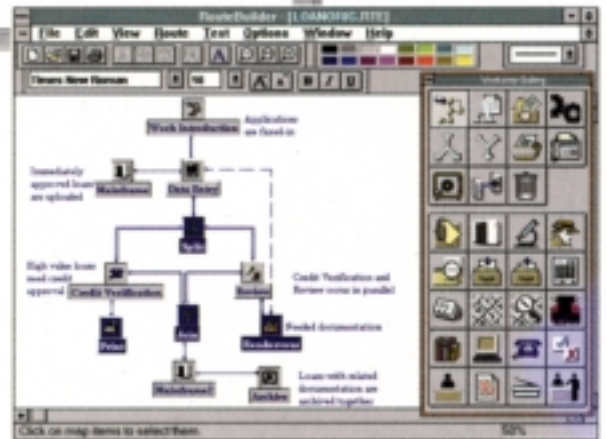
RouteBuilder - [LOANOFIC.RTE]

File Edit View Route Text Options Window Help

Times New Roman 16

Workflow Gallery

Work Introduction

Applications are faxed-in

Immediately approved loans are uploaded

Mainframe

Data Entry

Split

High value loans need credit approval

Credit Verification

Review

Credit Verification and Review occur in parallel

Print

Join

Needed documentation

Mainframe

Loans with related documentation are archived together

Archive

Click on map items to select them.

50%